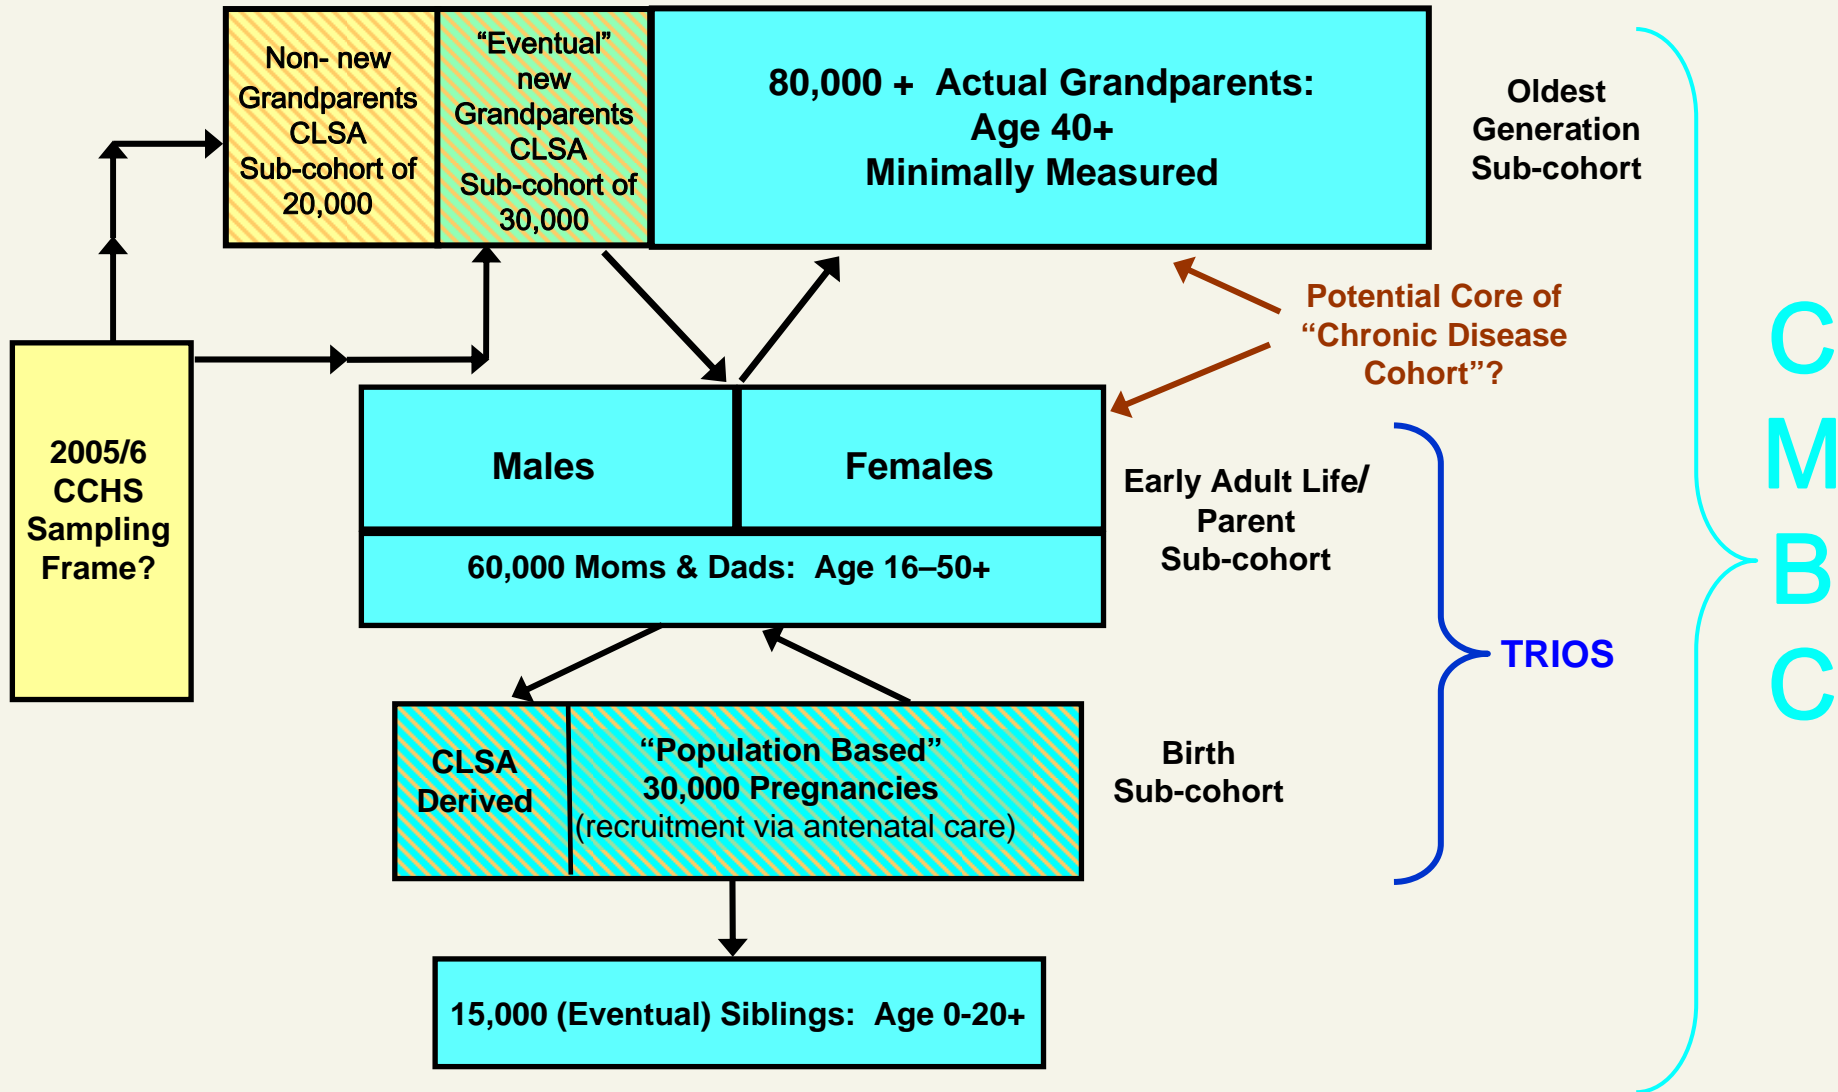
Non- new Grandparents CLSA Sub-cohort of 20,000

“Eventual” new Grandparents CLSA Sub-cohort of 30,000

80,000 + Actual Grandparents: Age 40+ Minimally Measured

Oldest Generation Sub-cohort

Potential Core of “Chronic Disease Cohort”?

2005/6 CCHS Sampling Frame?

Males

Females

60,000 Moms & Dads: Age 16–50+

Early Adult Life/ Parent Sub-cohort

TRIOS

CMBC

CLSA Derived

“Population Based” 30,000 Pregnancies (recruitment via antenatal care)

Birth Sub-cohort

15,000 (Eventual) Siblings: Age 0-20+